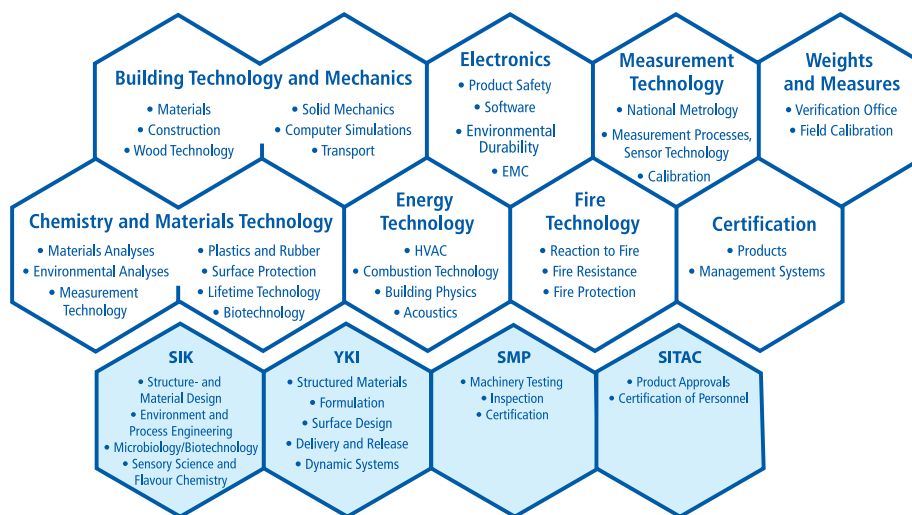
Building Technology and Mechanics
• Materials
• Construction
• Wood Technology
• Solid Mechanics
• Computer Simulations
• Transport

Electronics
• Product Safety
• Software
• Environmental Durability
• EMC

Measurement Technology
• National Metrology
• Measurement Processes, Sensor Technology
• Calibration

Weights and Measures
• Verification Office
• Field Calibration

Chemistry and Materials Technology
• Materials Analyses
• Environmental Analyses
• Measurement Technology
• Plastics and Rubber
• Surface Protection
• Lifetime Technology
• Biotechnology

Energy Technology
• HVAC
• Combustion Technology
• Building Physics
• Acoustics

Fire Technology
• Reaction to Fire
• Fire Resistance
• Fire Protection

Certification
• Products
• Management Systems

SIK
• Structure- and Material Design
• Environment and Process Engineering
• Microbiology/Biotechnology
• Sensory Science and Flavour Chemistry

YKI
• Structured Materials
• Formulation
• Surface Design
• Delivery and Release
• Dynamic Systems

SMP
• Machinery Testing
• Inspection
• Certification

SITAC
• Product Approvals
• Certification of Personnel